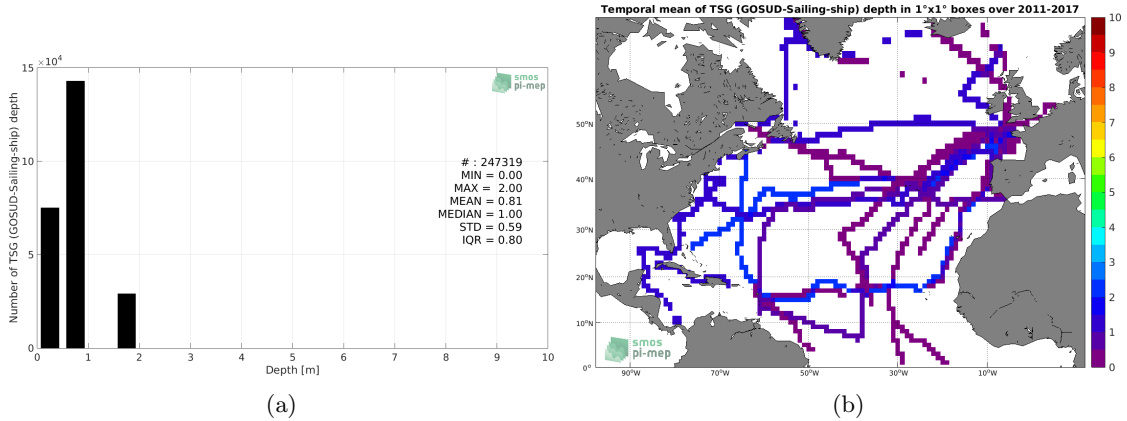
$\times 10^4$
15
10
5
0
Number of TSG (GOSUD-Sailing-ship) depth
smos pi-mep
# : 247319
MIN = 0.00
MAX = 2.00
MEAN = 0.81
MEDIAN = 1.00
STD = 0.59
IQR = 0.80
0 1 2 3 4 5 6 7 8 9 10
Depth [m]

(a)

Temporal mean of TSG (GOSUD-Sailing-ship) depth in 1°x1° boxes over 2011-2017

50°N
40°N
30°N
20°N
10°N
0°
90°W 70°W 50°W 30°W 10°W
smos pi-mep
10
9
8
7
6
5
4
3
2
1
0

(b)